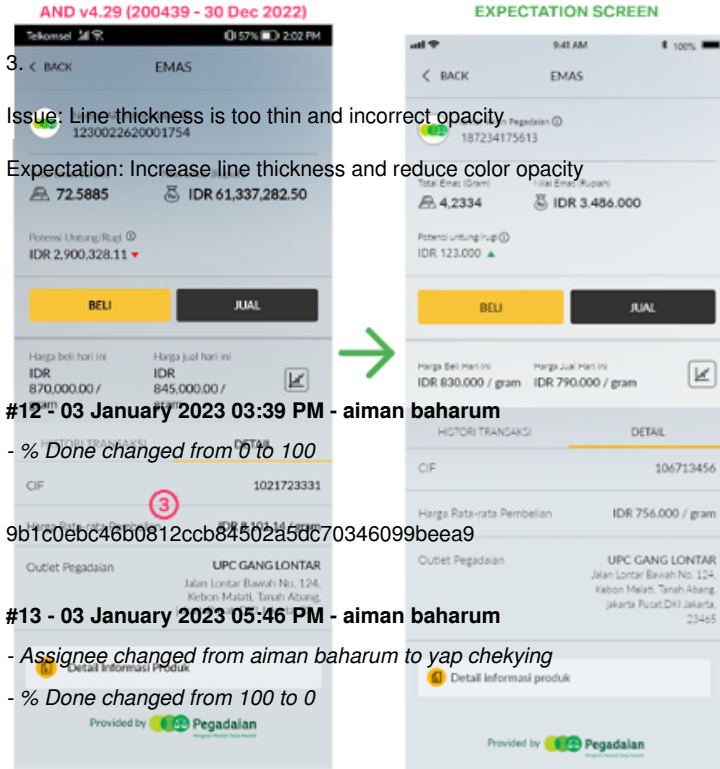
AND v4.29 (200439 - 30 Dec 2022)

EXPECTATION SCREEN

Telkomsel 57% 2:02 PM

3. < BACK EMAS

Issue: Line thickness is too thin and incorrect opacity

1230022620001754

Expectation: Increase line thickness and reduce color opacity

72.5885 IDR 61,337,282.50

Potensi Untung/Rugi
IDR 2,900,328.11

BELI JUAL

Harga beli hari ini
IDR 870,000.00 / gram

Harga jual hari ini
IDR 845,000.00 / gram

#12 - 03 January 2023 03:39 PM - aiman baharum

- % Done changed from 0 to 100

HISTORI TRANSAKSI DETAIL

CIF 1021723331

3

9b1c0ebc46b0812ccb84502a5dc70346099beea9

Outlet Pegadaian UPC GANG LONTAR
Jalan Lontar Bawah No. 124, Kebon Melati, Tanah Abang,

#13 - 03 January 2023 05:46 PM - aiman baharum

- Assignee changed from aiman baharum to yap chekying

- % Done changed from 100 to 0

Detail Informasi Produk

Provided by Pegadaian

9:41 AM 100%

< BACK EMAS

Pegadaian
187234175613

Total Emas (Gram) Titipan Emas (Rupiah)
4,2334 IDR 3.486.000

Potensi untung/rugi
IDR 123.000

BELI JUAL

Harga Beli Hari Ini
IDR 830.000 / gram

Harga Jual Hari Ini
IDR 790.000 / gram

HISTORI TRANSAKSI DETAIL

CIF 106713456

Harga Rata-rata Pembelian IDR 756.000 / gram

Outlet Pegadaian UPC GANG LONTAR
Jalan Lontar Bawah No. 124, Kebon Melati, Tanah Abang, Jakarta Pusat,DKI Jakarta, 23465

Detail informasi produk

Provided by Pegadaian